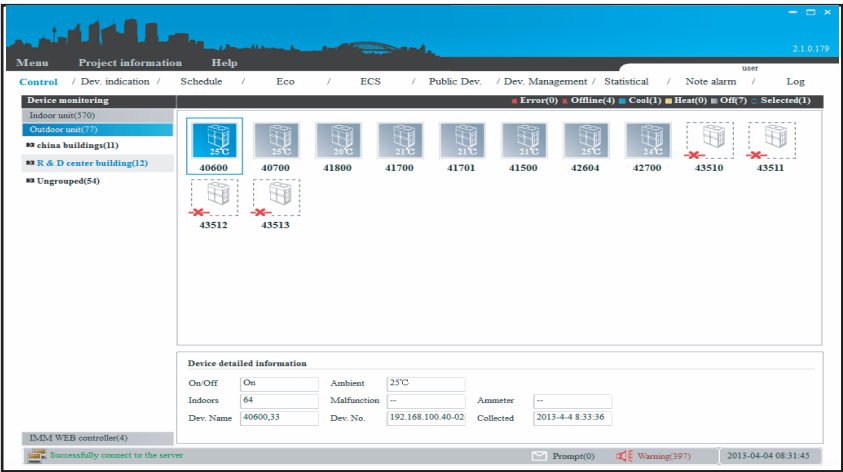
Menu Project information Help

2.1.0.179

user

Control / Dev. indication / Schedule / Eco / ECS / Public Dev. / Dev. Management / Statistical / Note alarm / Log

Device monitoring

Indoor unit(570)
Outdoor unit(77)
china buildings(11)
R & D center building(12)
Ungrouped(54)

Error(0) Offline(4) Cool(1) Heat(0) Off(7) Selected(1)

25°C 40600
25°C 40700
20°C 41800
21°C 41700
21°C 41701
21°C 41500
25°C 42604
24°C 42700
43510
43511
43512
43513

Device detailed information

| On/Off | On | Ambient | 25°C | | |
|---|---|---|---|---|---|
| Indoors | 64 | Malfunction | -- | Ammeter | -- |
| Dev. Name | 40600,33 | Dev. No. | 192.168.100.40-02 | Collected | 2013-4-4 8:33:36 |

IMM WEB controller(4)

Successfully connect to the server

Prompt(0) Warning(397) 2013-04-04 08:31:45